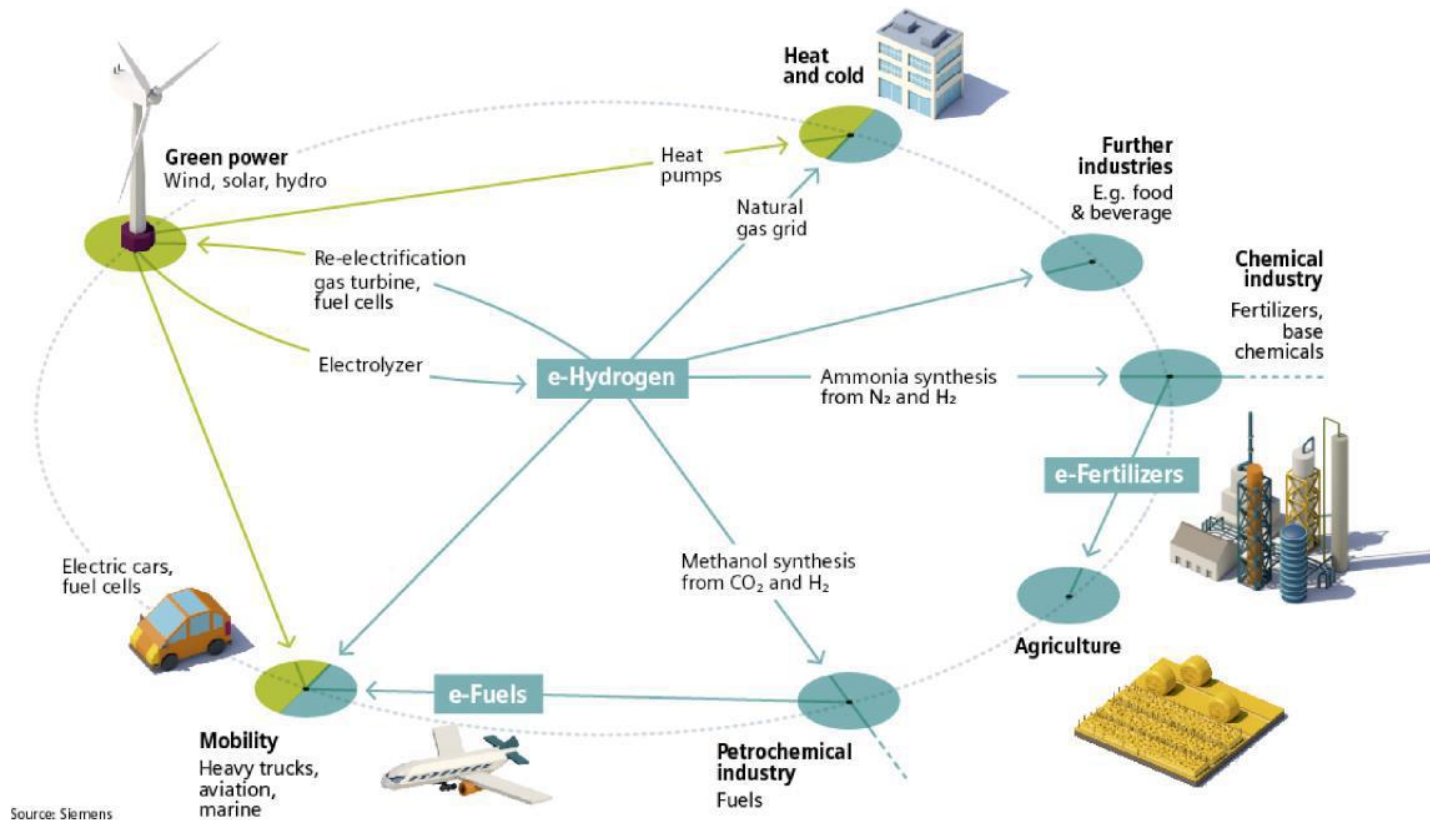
**Heat and cold**

**Green power**
Wind, solar, hydro

Heat pumps

Natural gas grid

**Further industries**
E.g. food & beverage

Re-electrification gas turbine, fuel cells

**Chemical industry**
Fertilizers, base chemicals

Electrolyzer

e-Hydrogen

Ammonia synthesis from $N_2$ and $H_2$

e-Fertilizers

Electric cars, fuel cells

Methanol synthesis from $CO_2$ and $H_2$

**Agriculture**

e-Fuels

**Mobility**
Heavy trucks, aviation, marine

**Petrochemical industry**
Fuels

Source: Siemens